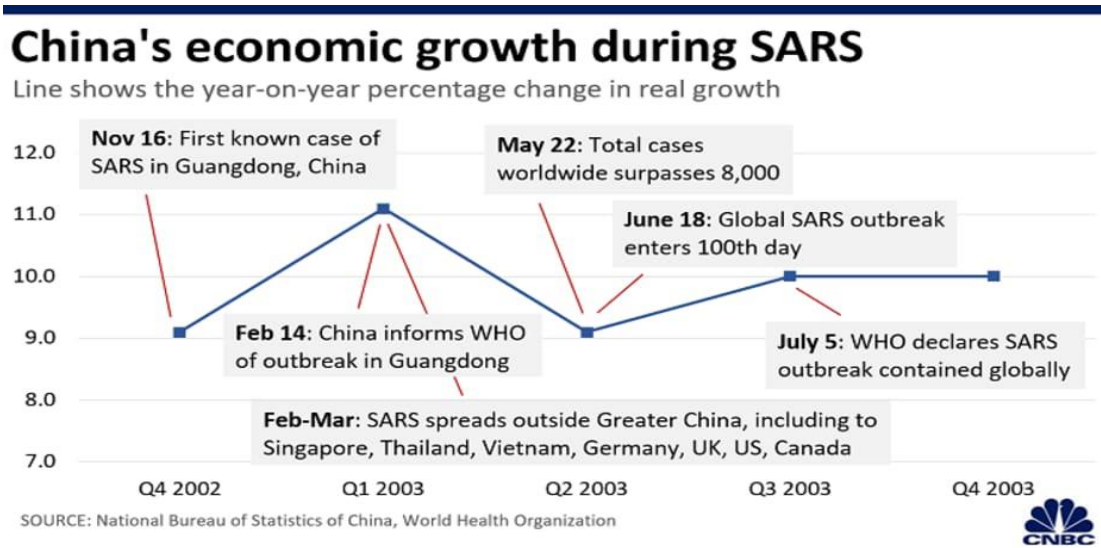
China's economic growth during SARS
Line shows the year-on-year percentage change in real growth

12.0
11.0
10.0
9.0
8.0
7.0

Nov 16: First known case of SARS in Guangdong, China

May 22: Total cases worldwide surpasses 8,000

June 18: Global SARS outbreak enters 100th day

Feb 14: China informs WHO of outbreak in Guangdong

July 5: WHO declares SARS outbreak contained globally

Feb-Mar: SARS spreads outside Greater China, including to Singapore, Thailand, Vietnam, Germany, UK, US, Canada

Q4 2002
Q1 2003
Q2 2003
Q3 2003
Q4 2003

SOURCE: National Bureau of Statistics of China, World Health Organization

CNBC